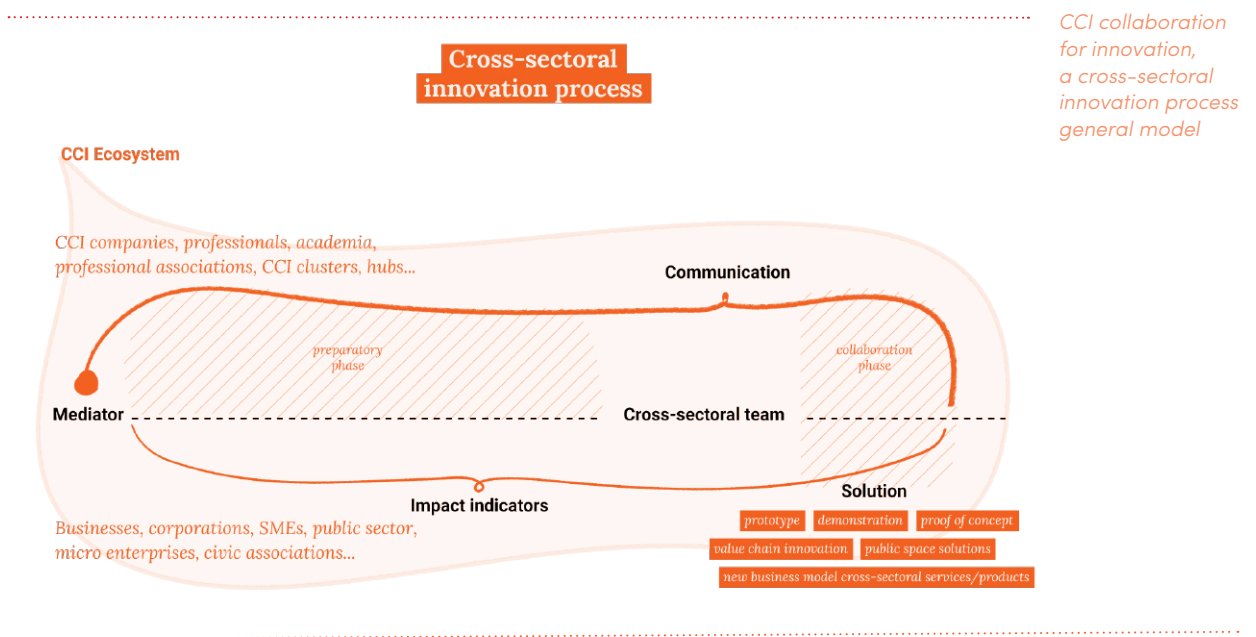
CCI collaboration for innovation, a cross-sectoral innovation process general model

Cross-sectoral innovation process

CCI Ecosystem

CCI companies, professionals, academia, professional associations, CCI clusters, hubs...

Communication

preparatory phase

collaboration phase

Mediator

Cross-sectoral team

Impact indicators

Solution

prototype

demonstration

proof of concept

value chain innovation

public space solutions

new business model cross-sectoral services/products

Businesses, corporations, SMEs, public sector, micro enterprises, civic associations...